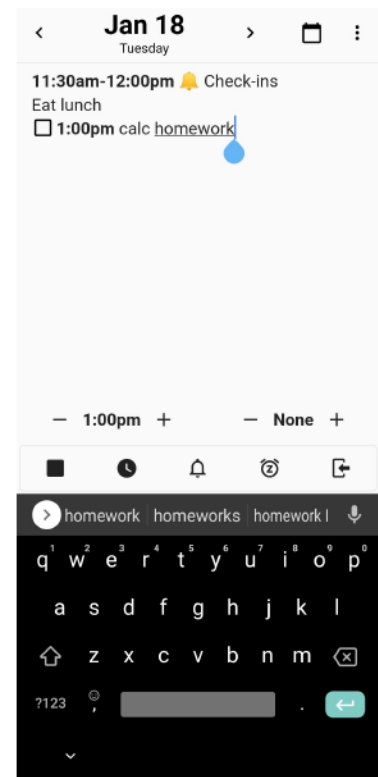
‹ Jan 18 Tuesday ›

11:30am-12:00pm 🔔 Check-ins
Eat lunch
☐ 1:00pm calc homework

— 1:00pm +
— None +

homework | homeworks | homework l

1 2 3 4 5 6 7 8 9 0
q w e r t y u i o p
a s d f g h j k l
z x c v b n m
?123 , .